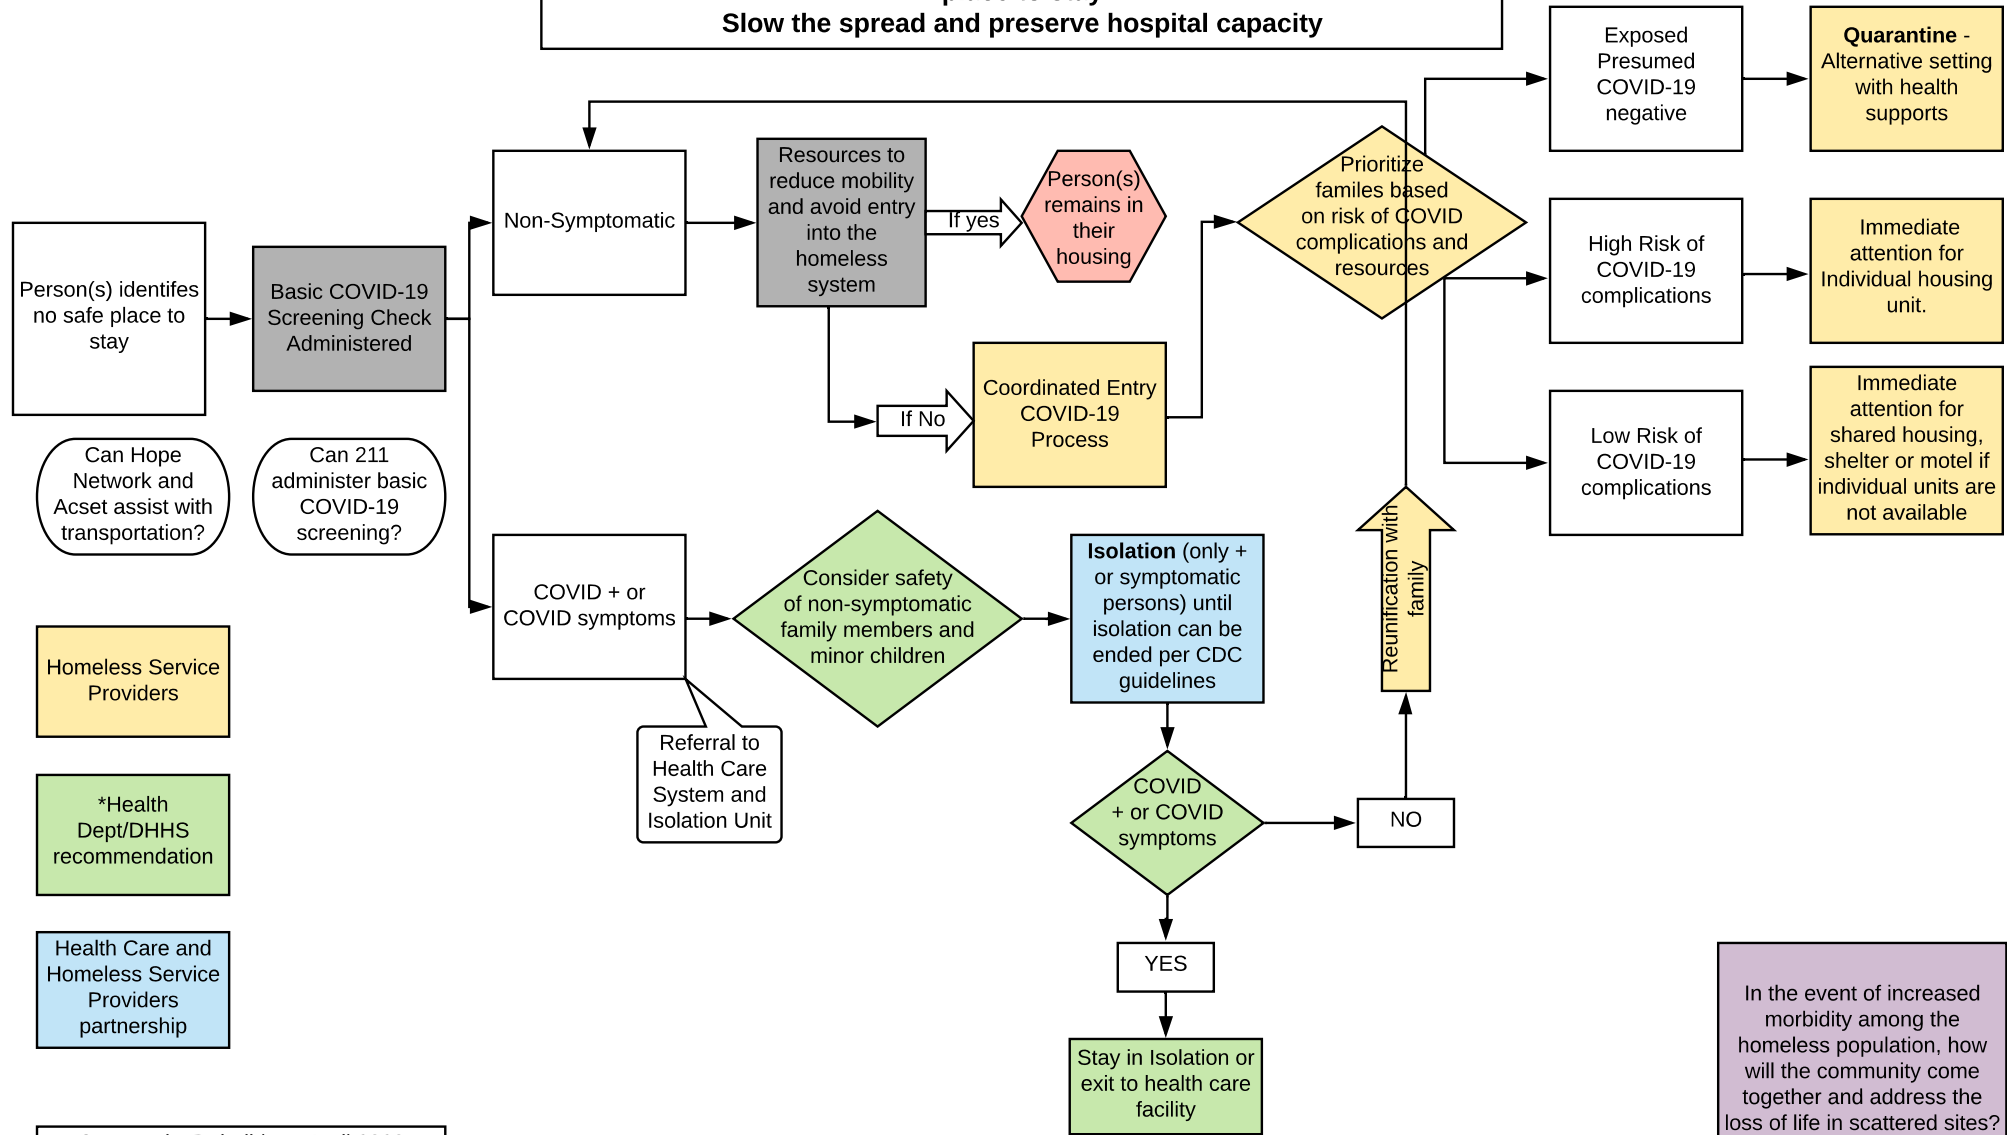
Slow the spread and preserve hospital capacity

Person(s) identifes no safe place to stay

Basic COVID-19 Screening Check Administered

Can Hope Network and Acset assist with transportation?

Can 211 administer basic COVID-19 screening?

Homeless Service Providers

*Health Dept/DHHS recommendation

Health Care and Homeless Service Providers partnership

Non-Symptomatic

Resources to reduce mobility and avoid entry into the homeless system

If yes

Person(s) remains in their housing

If No

Coordinated Entry COVID-19 Process

Prioritize familes based on risk of COVID complications and resources

Exposed Presumed COVID-19 negative

Quarantine - Alternative setting with health supports

High Risk of COVID-19 complications

Immediate attention for Individual housing unit.

Low Risk of COVID-19 complications

Immediate attention for shared housing, shelter or motel if individual units are not available

COVID + or COVID symptoms

Consider safety of non-symptomatic family members and minor children

Isolation (only + or symptomatic persons) until isolation can be ended per CDC guidelines

Referral to Health Care System and Isolation Unit

COVID + or COVID symptoms

NO

Reunification with family

YES

Stay in Isolation or exit to health care facility

In the event of increased morbidity among the homeless population, how will the community come together and address the loss of life in scattered sites?